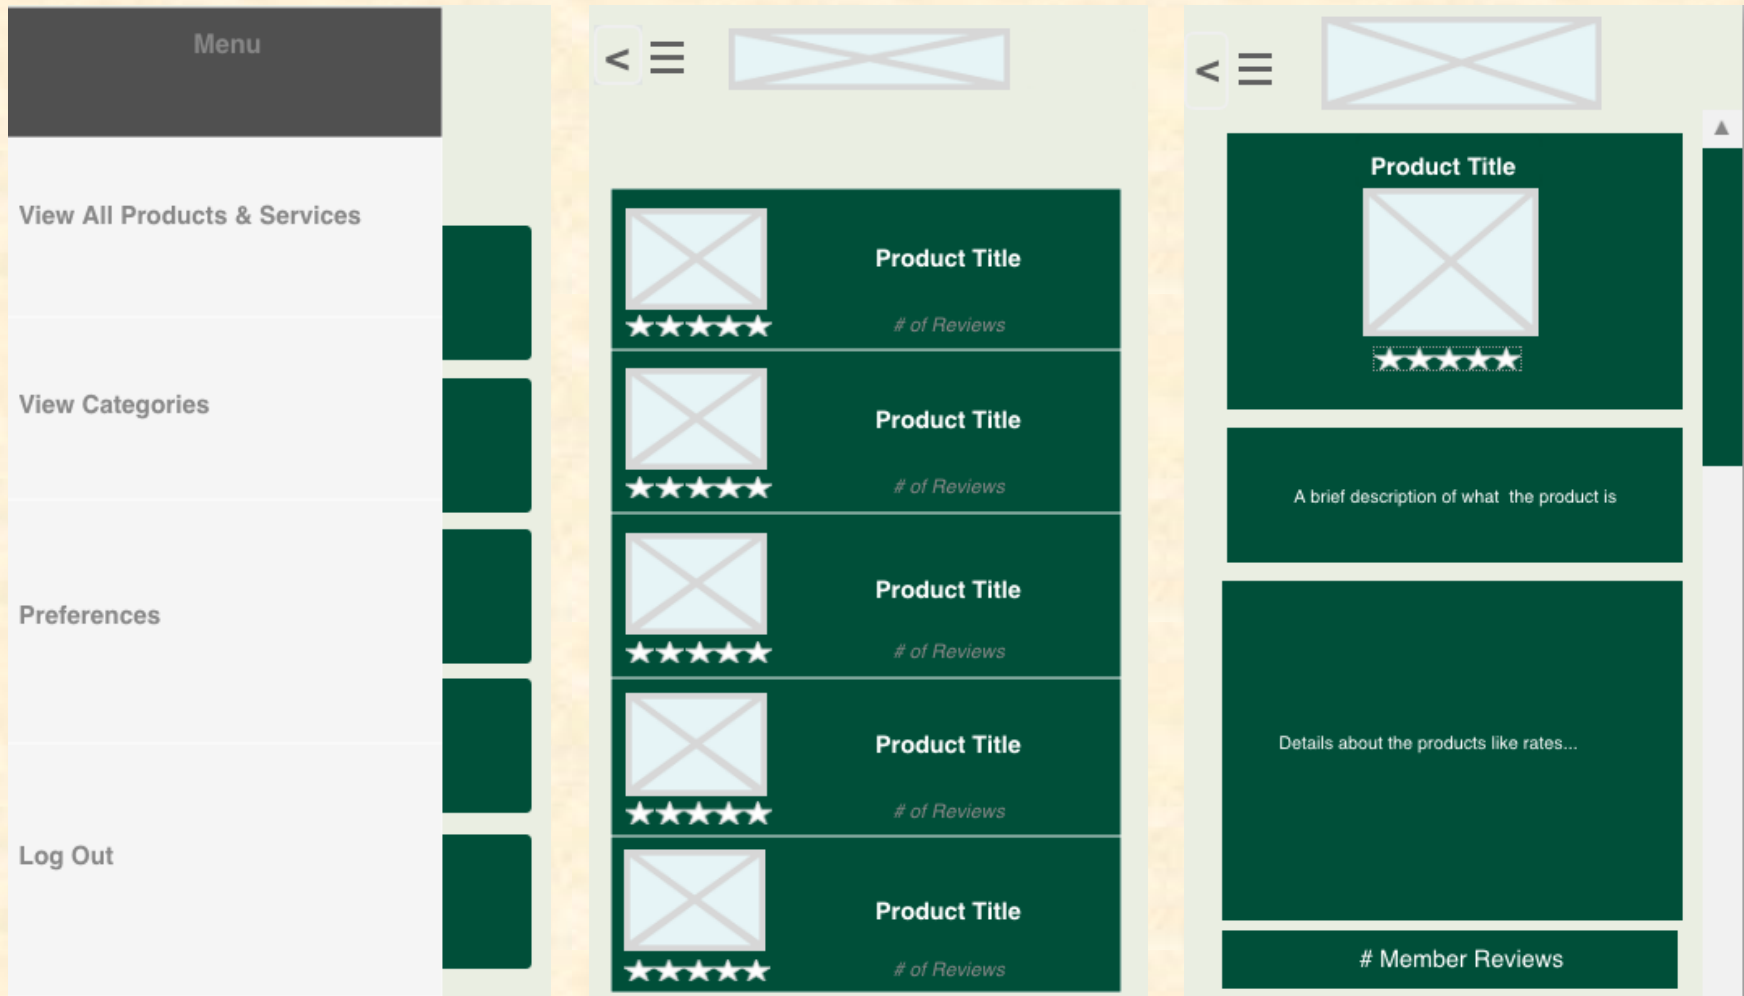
Menu

View All Products & Services

View Categories

Preferences

Log Out

<

Product Title
★★★★★
# of Reviews

Product Title
★★★★★
# of Reviews

Product Title
★★★★★
# of Reviews

Product Title
★★★★★
# of Reviews

Product Title
★★★★★
# of Reviews

<

Product Title
★★★★★

A brief description of what the product is

Details about the products like rates...

# Member Reviews